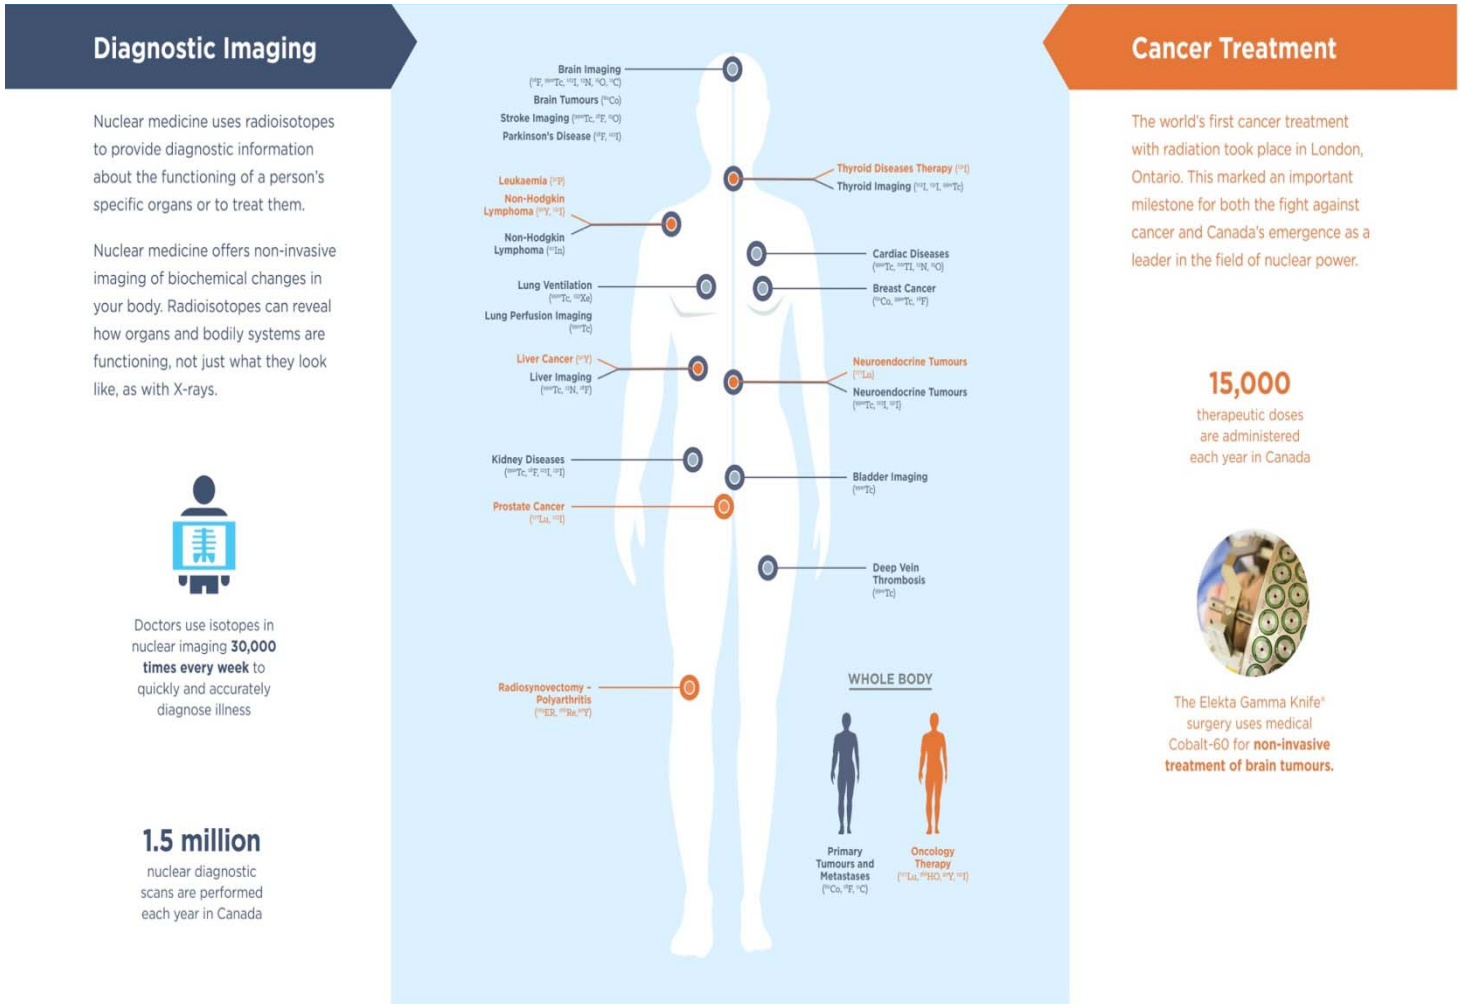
Diagnostic Imaging

Nuclear medicine uses radioisotopes to provide diagnostic information about the functioning of a person's specific organs or to treat them.

Nuclear medicine offers non-invasive imaging of biochemical changes in your body. Radioisotopes can reveal how organs and bodily systems are functioning, not just what they look like, as with X-rays.

Doctors use isotopes in nuclear imaging 30,000 times every week to quickly and accurately diagnose illness

1.5 million
nuclear diagnostic scans are performed each year in Canada

Brain Imaging ($^{18}F$, $^{99m}Tc$, $^{123}I$, $^{13}N$, $^{15}O$, $^{11}C$)
Brain Tumours ($^{60}Co$)
Stroke Imaging ($^{99m}Tc$, $^{18}F$, $^{15}O$)
Parkinson's Disease ($^{18}F$, $^{123}I$)

Leukaemia ($^{32}P$)
Non-Hodgkin Lymphoma ($^{90}Y$, $^{131}I$)
Non-Hodgkin Lymphoma ($^{111}In$)

Thyroid Diseases Therapy ($^{131}I$)
Thyroid Imaging ($^{123}I$, $^{131}I$, $^{99m}Tc$)

Cardiac Diseases ($^{99m}Tc$, $^{201}Tl$, $^{13}N$, $^{15}O$)

Lung Ventilation ($^{99m}Tc$, $^{133}Xe$)
Lung Perfusion Imaging ($^{99m}Tc$)

Breast Cancer ($^{60}Co$, $^{99m}Tc$, $^{18}F$)

Liver Cancer ($^{90}Y$)
Liver Imaging ($^{99m}Tc$, $^{13}N$, $^{18}F$)

Neuroendocrine Tumours ($^{177}Lu$)
Neuroendocrine Tumours ($^{99m}Tc$, $^{123}I$, $^{131}I$)

Kidney Diseases ($^{99m}Tc$, $^{18}F$, $^{123}I$, $^{131}I$)

Bladder Imaging ($^{99m}Tc$)

Prostate Cancer ($^{177}Lu$, $^{125}I$)

Deep Vein Thrombosis ($^{99m}Tc$)

Radiosynovectomy - Polyarthritis ($^{169}Er$, $^{186}Re$, $^{90}Y$)

WHOLE BODY

Primary Tumours and Metastases ($^{60}Co$, $^{18}F$, $^{11}C$)

Oncology Therapy ($^{177}Lu$, $^{166}Ho$, $^{90}Y$, $^{131}I$)

Cancer Treatment

The world's first cancer treatment with radiation took place in London, Ontario. This marked an important milestone for both the fight against cancer and Canada's emergence as a leader in the field of nuclear power.

15,000
therapeutic doses are administered each year in Canada

The Elekta Gamma Knife® surgery uses medical Cobalt-60 for non-invasive treatment of brain tumours.